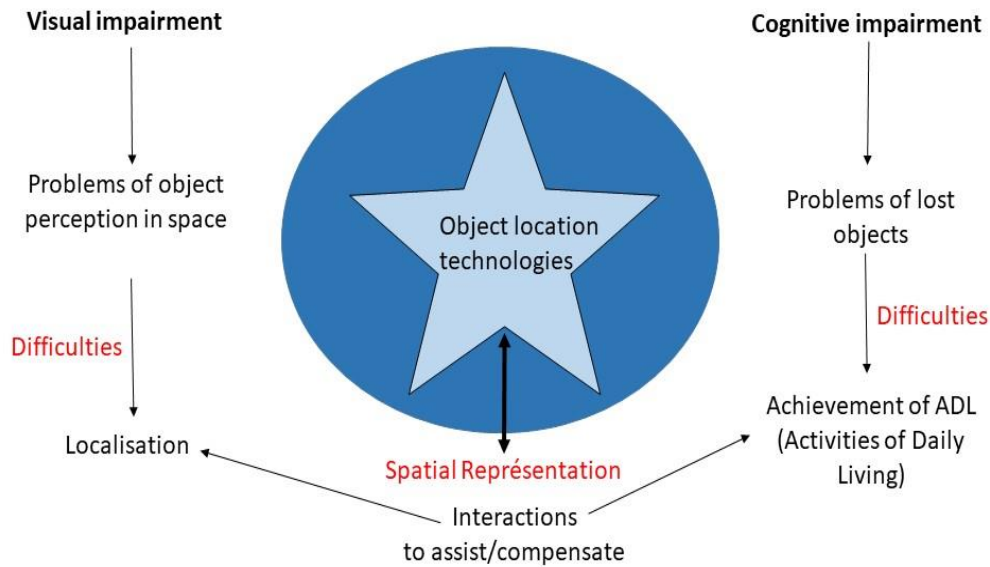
Visual impairment

Problems of object perception in space

Difficulties

Localisation

Object location technologies

Spatial Représentation

Interactions to assist/compensate

Cognitive impairment

Problems of lost objects

Difficulties

Achievement of ADL (Activities of Daily Living)